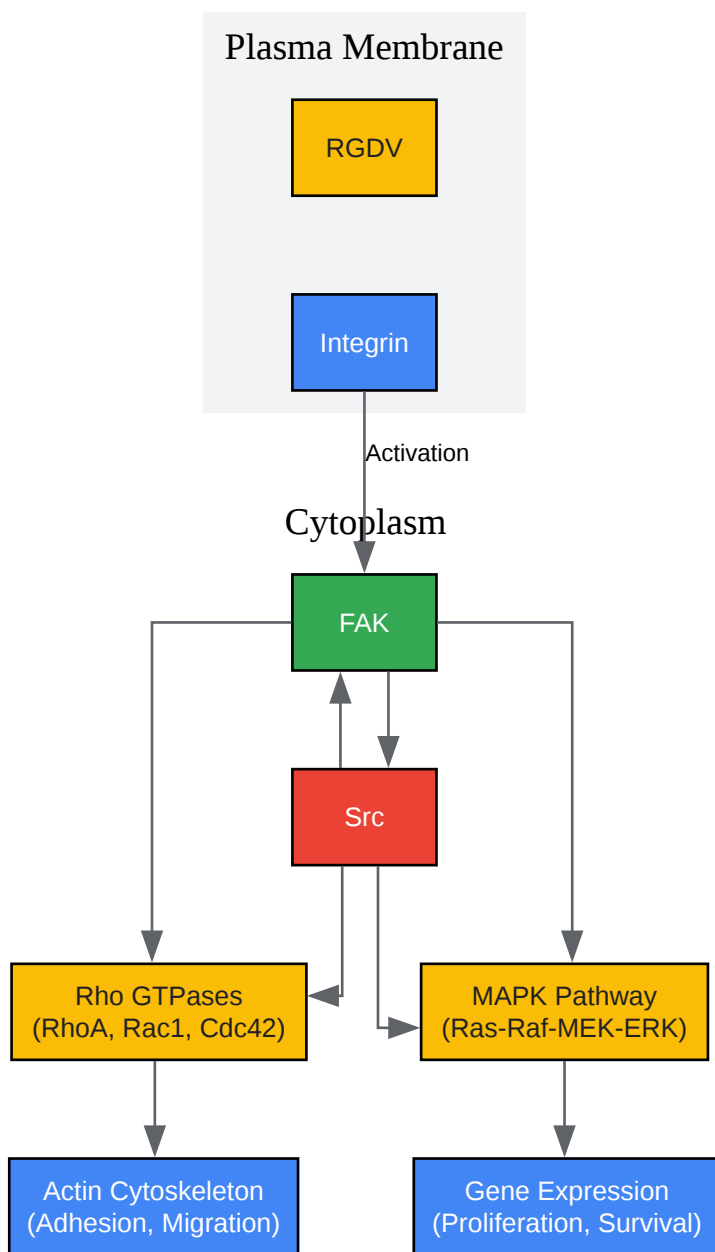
Plasma Membrane

RGDV

Integrin

Activation

Cytoplasm

FAK

Src

Rho GTPases
(RhoA, Rac1, Cdc42)

MAPK Pathway
(Ras-Raf-MEK-ERK)

Actin Cytoskeleton
(Adhesion, Migration)

Gene Expression
(Proliferation, Survival)